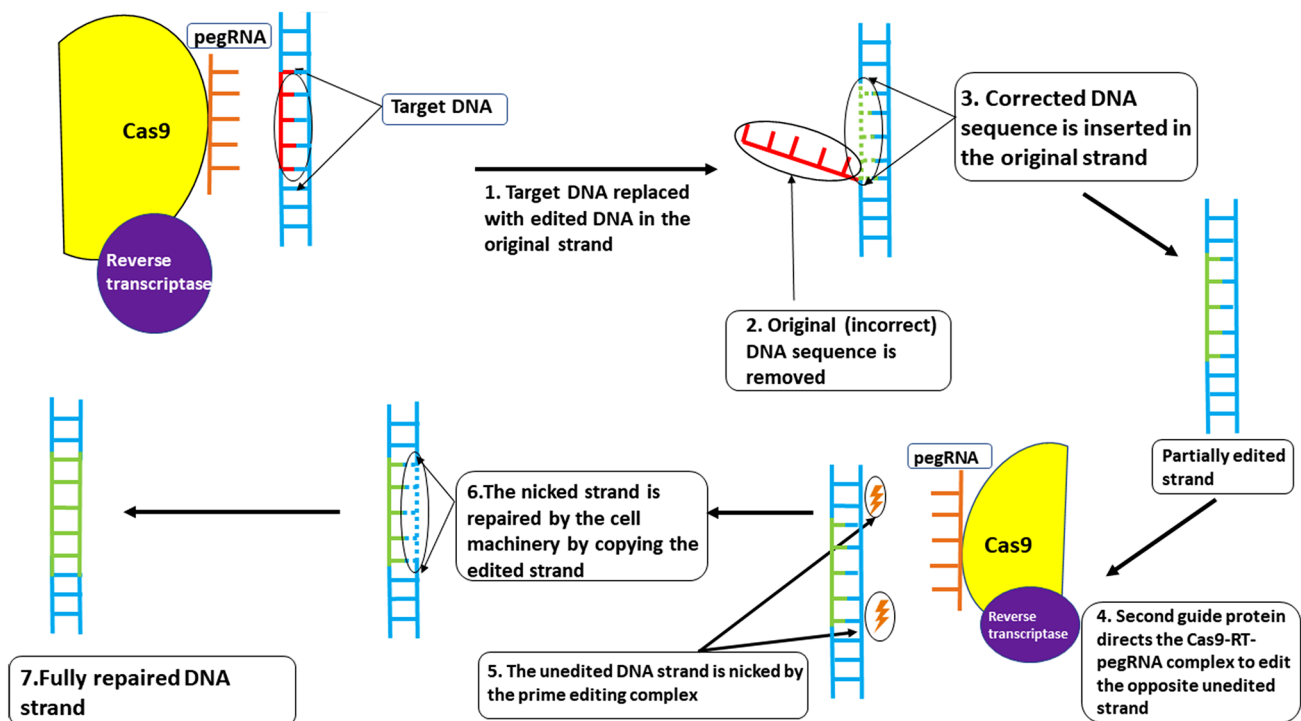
pegRNA

Cas9

Reverse transcriptase

Target DNA

1. Target DNA replaced with edited DNA in the original strand

2. Original (incorrect) DNA sequence is removed

3. Corrected DNA sequence is inserted in the original strand

Partially edited strand

pegRNA

Cas9

Reverse transcriptase

4. Second guide protein directs the Cas9-RT-pegRNA complex to edit the opposite unedited strand

5. The unedited DNA strand is nicked by the prime editing complex

6.The nicked strand is repaired by the cell machinery by copying the edited strand

7.Fully repaired DNA strand